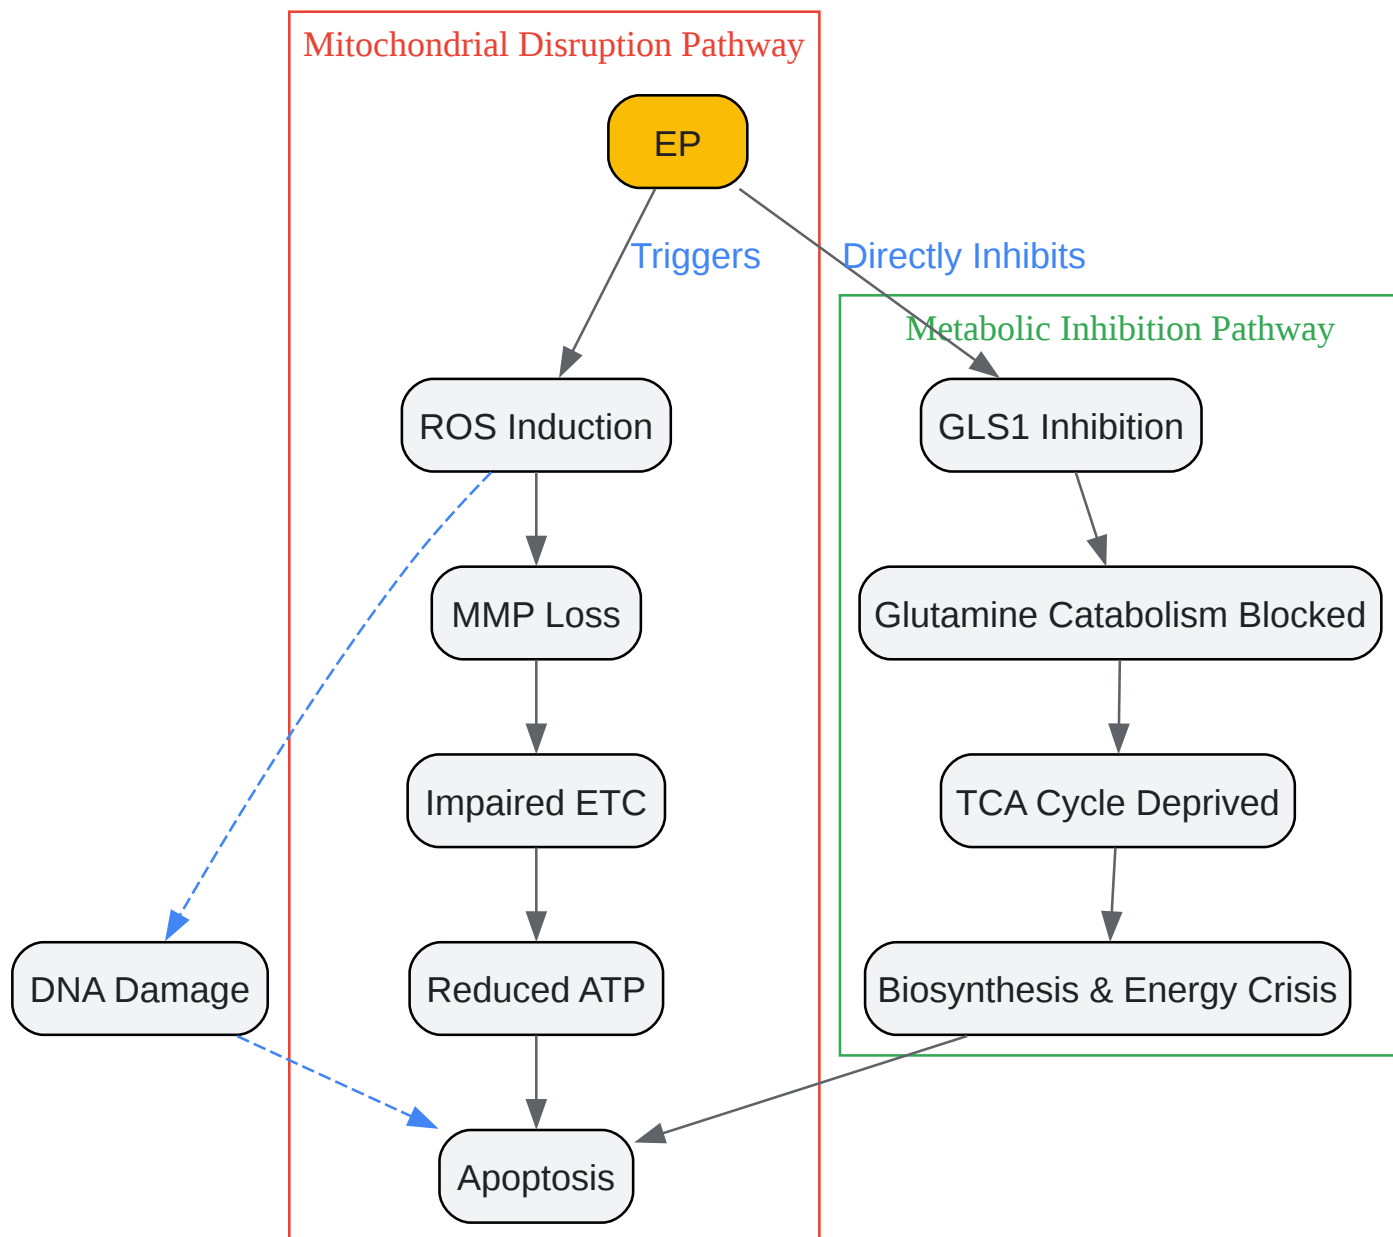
Mitochondrial Disruption Pathway

EP

Triggers

Directly Inhibits

Metabolic Inhibition Pathway

ROS Induction

GLS1 Inhibition

MMP Loss

Glutamine Catabolism Blocked

Impaired ETC

TCA Cycle Deprived

DNA Damage

Reduced ATP

Biosynthesis & Energy Crisis

Apoptosis